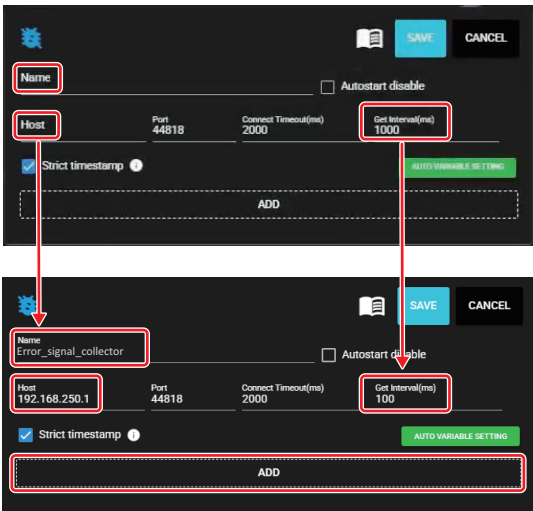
SAVE
CANCEL

Name
Autostart disable

Host
Port
44818
Connect Timeout(ms)
2000
Get Interval(ms)
1000

Strict timestamp
AUTO VARIABLE SETTING
ADD

SAVE
CANCEL

Name
Error_signal_collector
Autostart disable

Host
192.168.250.1
Port
44818
Connect Timeout(ms)
2000
Get Interval(ms)
100

Strict timestamp
AUTO VARIABLE SETTING
ADD